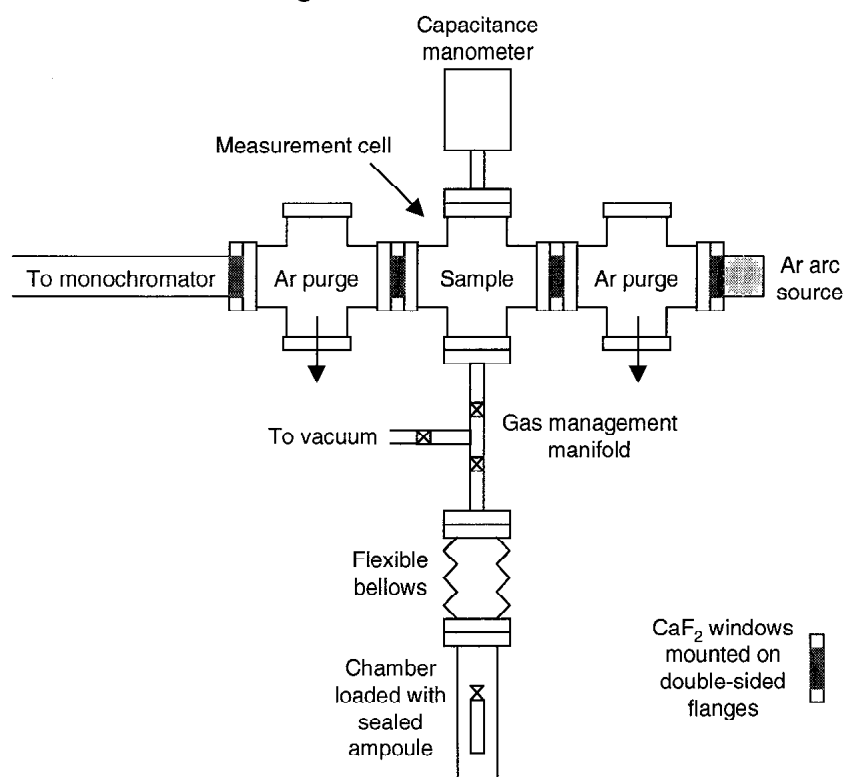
Capacitance manometer

Measurement cell

To monochromator

Ar purge

Sample

Ar purge

Ar arc source

To vacuum

Gas management manifold

Flexible bellows

Chamber loaded with sealed ampoule

$CaF_2$ windows mounted on double-sided flanges